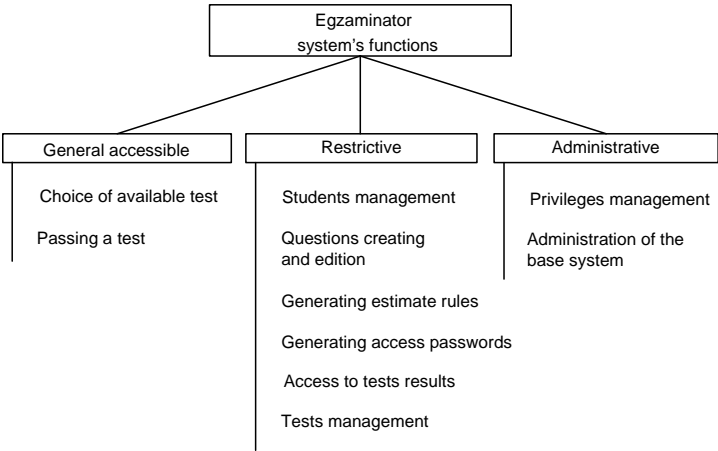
Egzaminator system's functions

General accessible

Choice of available test

Passing a test

Restrictive

Students management

Questions creating and edition

Generating estimate rules

Generating access passwords

Access to tests results

Tests management

Administrative

Privileges management

Administration of the base system